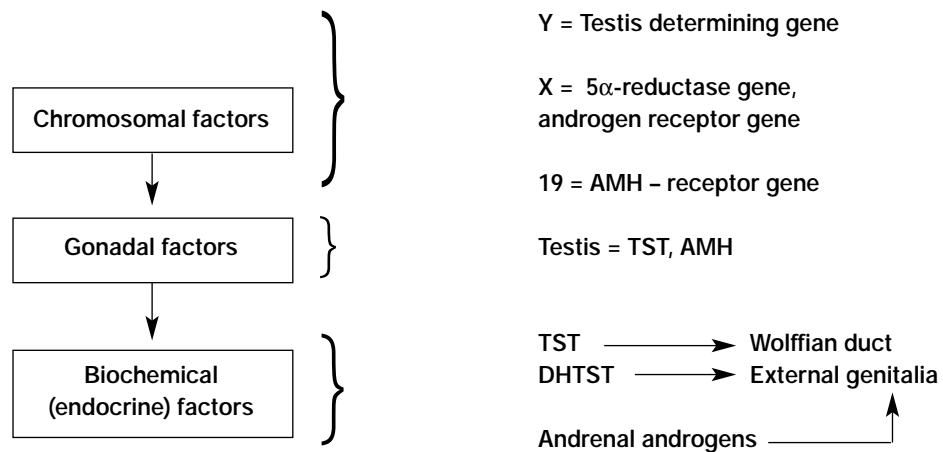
Chromosomal factors

Y = Testis determining gene

X = 5$\alpha$-reductase gene, androgen receptor gene

19 = AMH – receptor gene

Gonadal factors

Testis = TST, AMH

Biochemical (endocrine) factors

TST $\longrightarrow$ Wolffian duct
DHTST $\longrightarrow$ External genitalia

Andrenal androgens